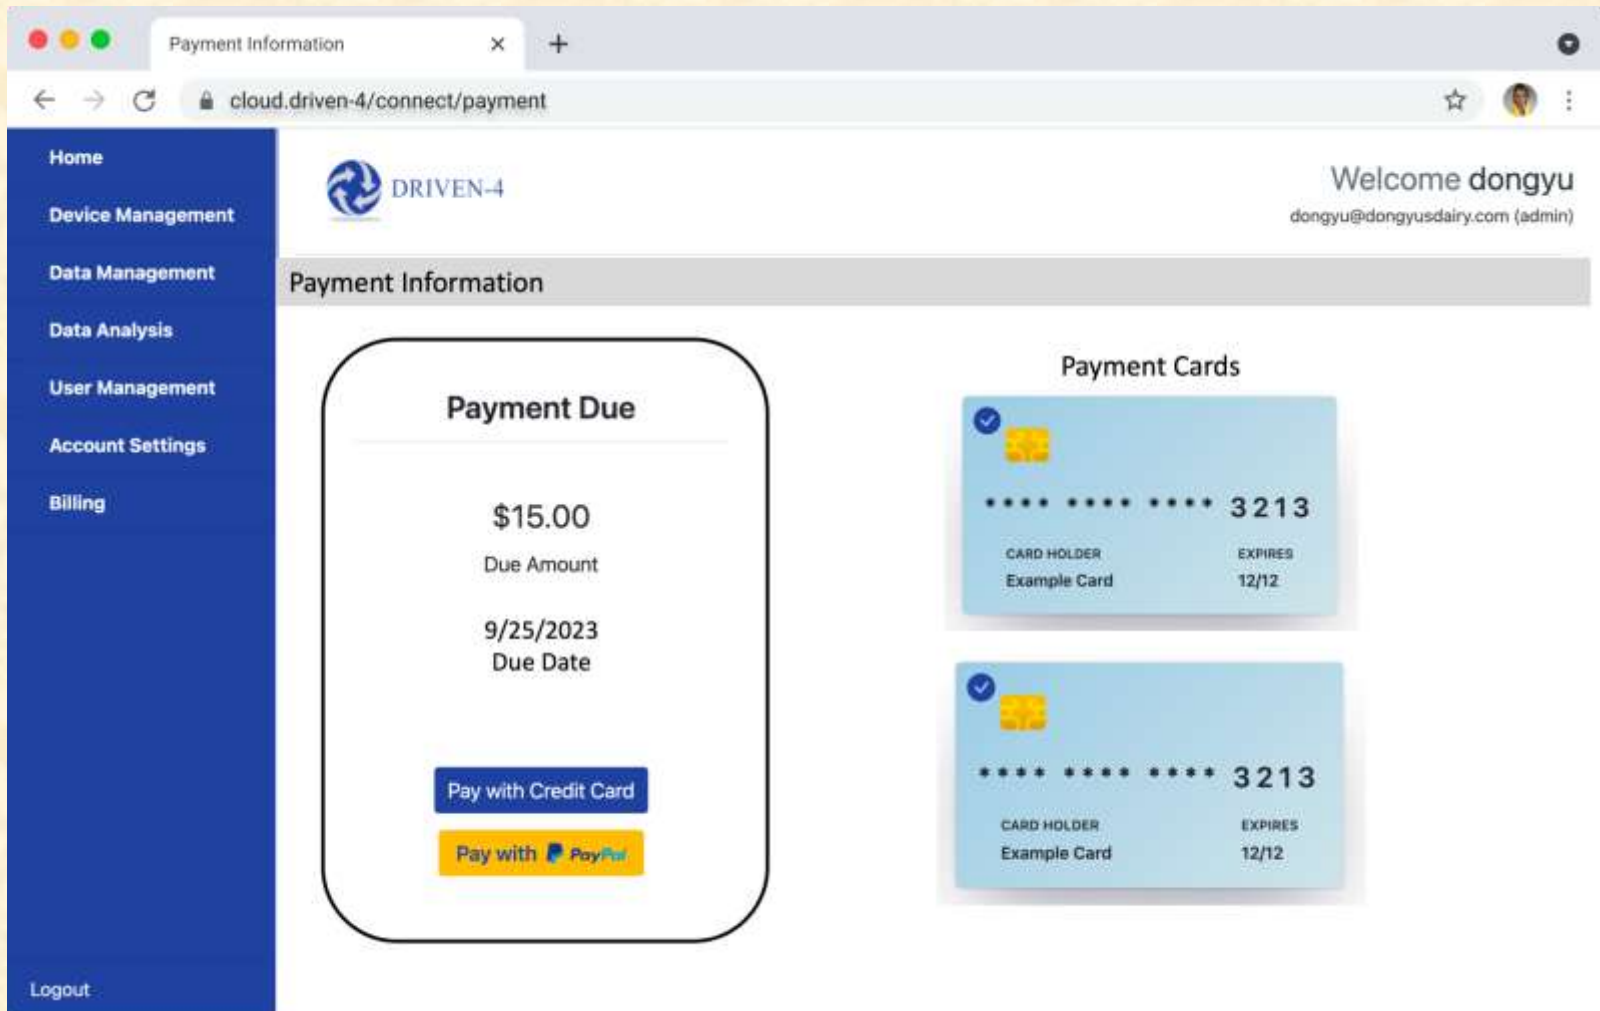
Payment Information ×

cloud.driven-4/connect/payment

Home

Device Management

Data Management

Data Analysis

User Management

Account Settings

Billing

Logout

DRIVEN-4

Welcome dongyu

dongyu@dongyusdairy.com (admin)

Payment Information

Payment Due

$15.00

Due Amount

9/25/2023

Due Date

Pay with Credit Card

Pay with PayPal

Payment Cards

**** **** **** 3213

CARD HOLDER

Example Card

EXPIRES

12/12

**** **** **** 3213

CARD HOLDER

Example Card

EXPIRES

12/12